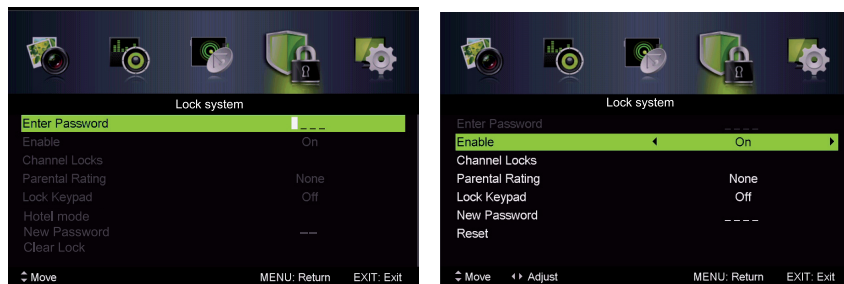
Lock system

Enter Password _ _ _ _
Enable On
Channel Locks
Parental Rating None
Lock Keypad Off
Hotel mode
New Password ——
Clear Lock

Move MENU: Return EXIT: Exit

Lock system

Enter Password _ _ _ _
Enable ◄ On ►
Channel Locks
Parental Rating None
Lock Keypad Off
New Password _ _ _ _
Reset

Move Adjust MENU: Return EXIT: Exit